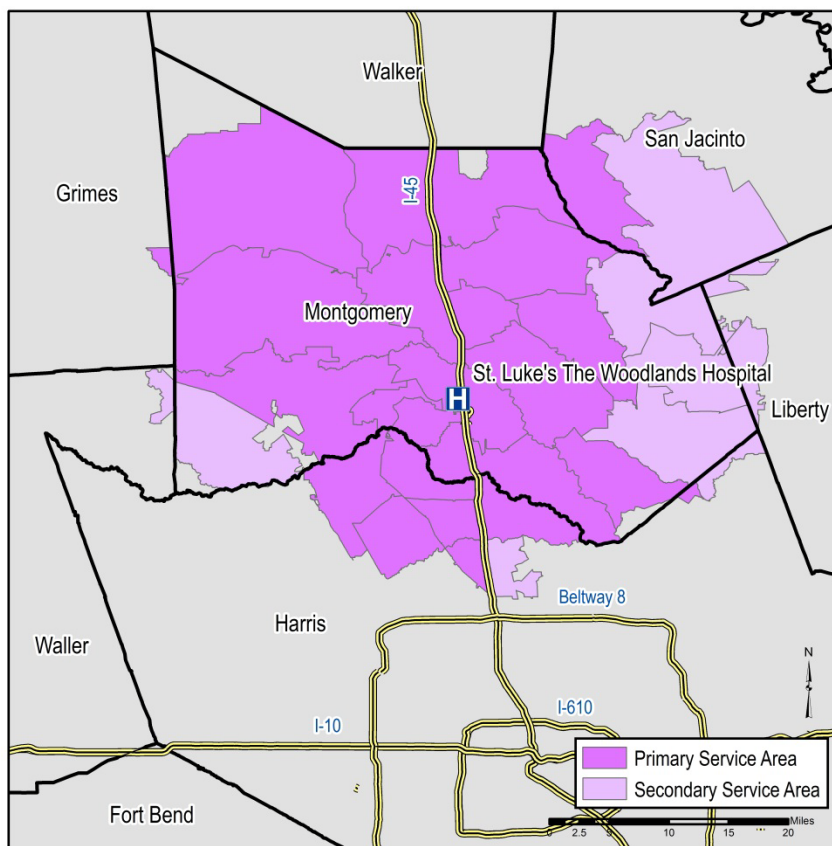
Walker

San Jacinto

Grimes

I-45

Montgomery

St. Luke's The Woodlands Hospital

H

Liberty

Beltway 8

Harris

Waller

N

I-10

I-610

Primary Service Area

Secondary Service Area

Fort Bend

0 2.5 5 10 15 20 Miles